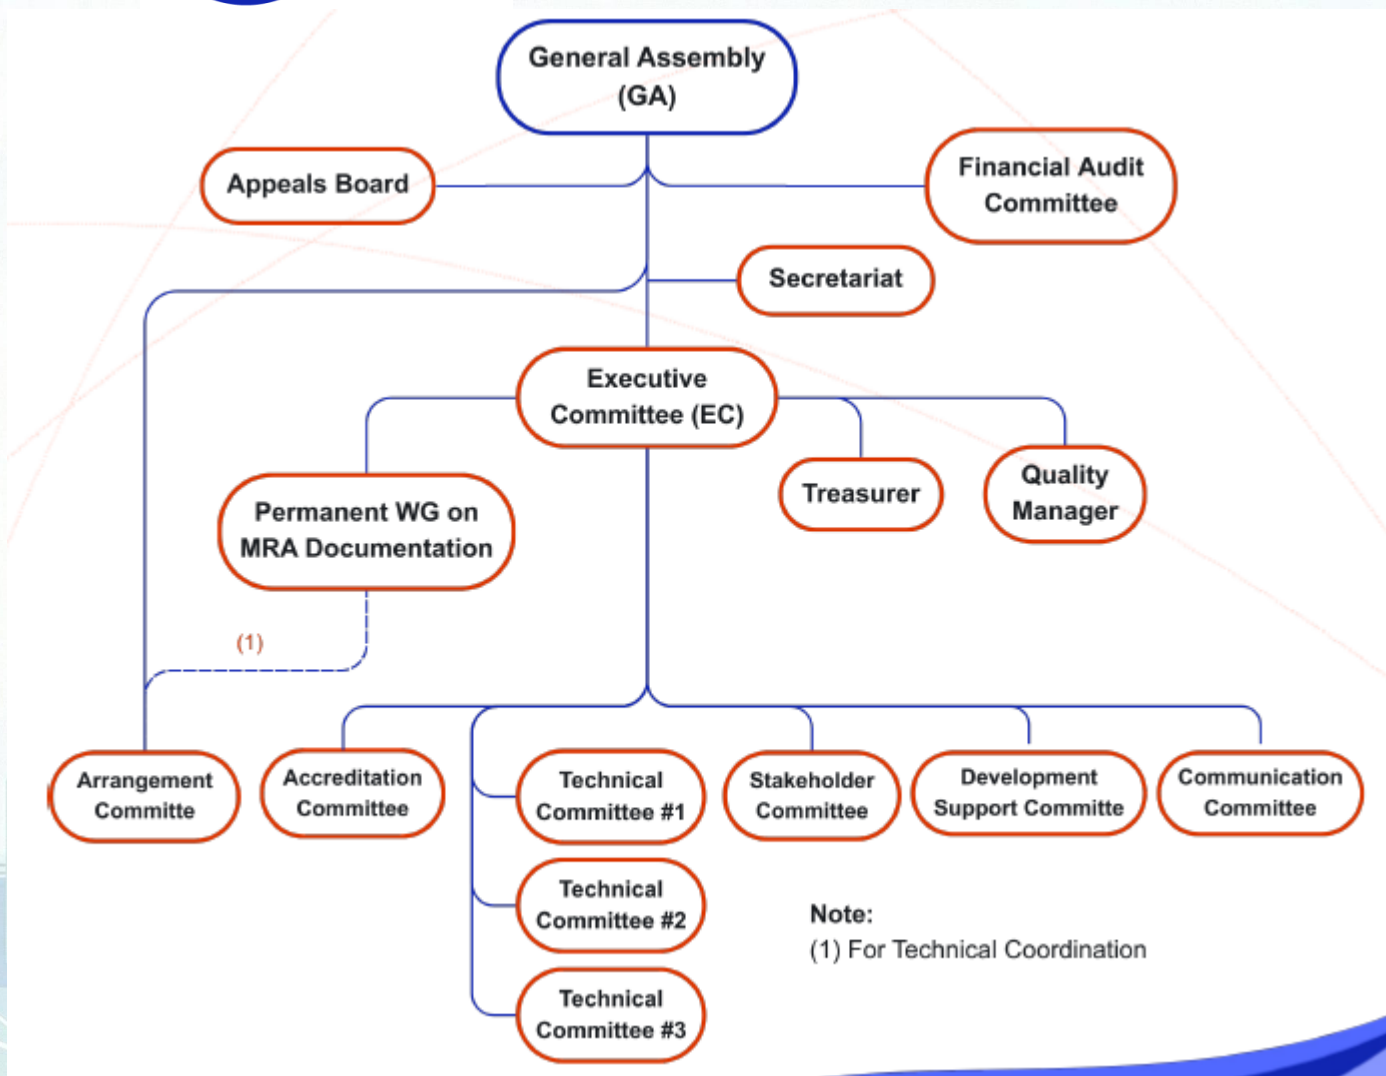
General Assembly (GA)

Appeals Board

Financial Audit Committee

Secretariat

Executive Committee (EC)

Permanent WG on MRA Documentation

Treasurer

Quality Manager

(1)

Arrangement Committe

Accreditation Committee

Technical Committee #1

Stakeholder Committee

Development Support Committe

Communication Committee

Technical Committee #2

Technical Committee #3

Note:
(1) For Technical Coordination